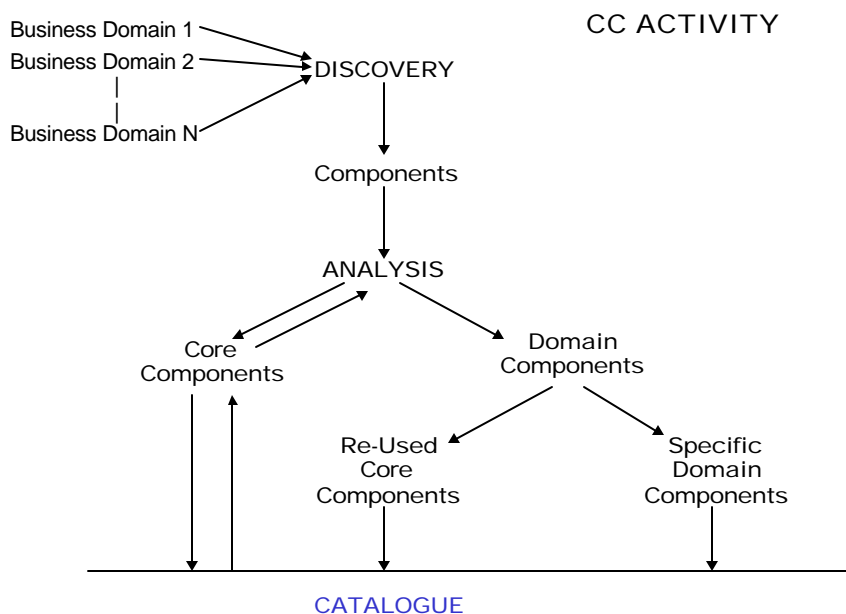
CC ACTIVITY

Business Domain 1
Business Domain 2
|
Business Domain N

DISCOVERY

Components

ANALYSIS

Core Components

Domain Components

Re-Used Core Components

Specific Domain Components

CATALOGUE